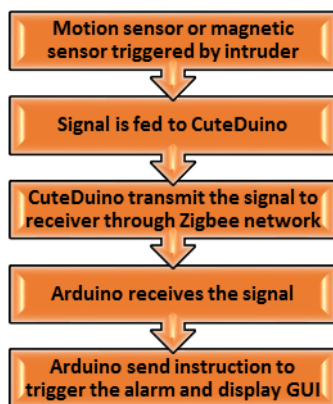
Motion sensor or magnetic sensor triggered by intruder

Signal is fed to CuteDuino

CuteDuino transmit the signal to receiver through Zigbee network

Arduino receives the signal

Arduino send instruction to trigger the alarm and display GUI